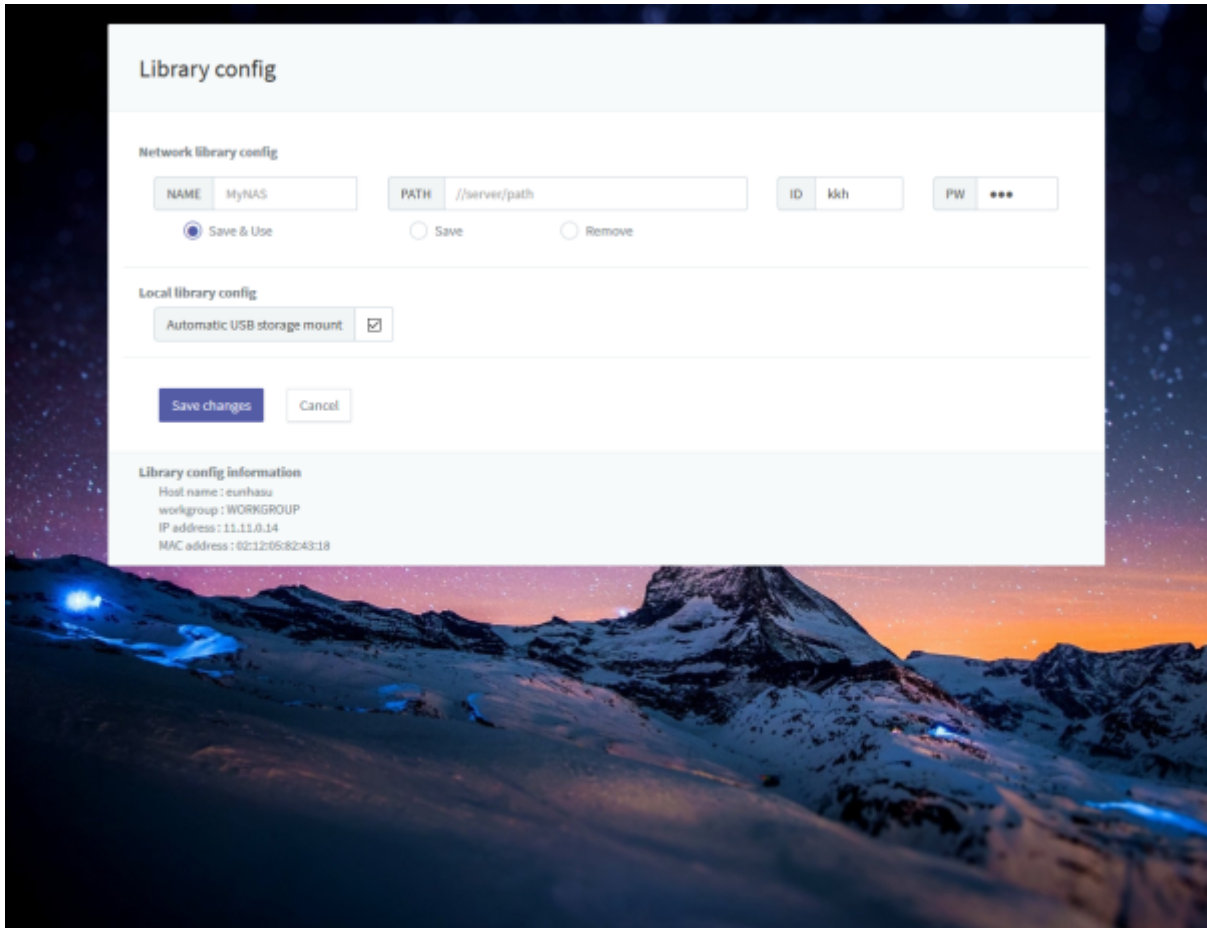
Library config

Network library config

NAME MyNAS

PATH //server/path

ID kkh

PW •••

Save & Use

Save

Remove

Local library config

Automatic USB storage mount

Save changes

Cancel

Library config information

Host name : eunhasu

workgroup : WORKGROUP

IP address : 11.11.0.14

MAC address : 02:12:05:82:43:18